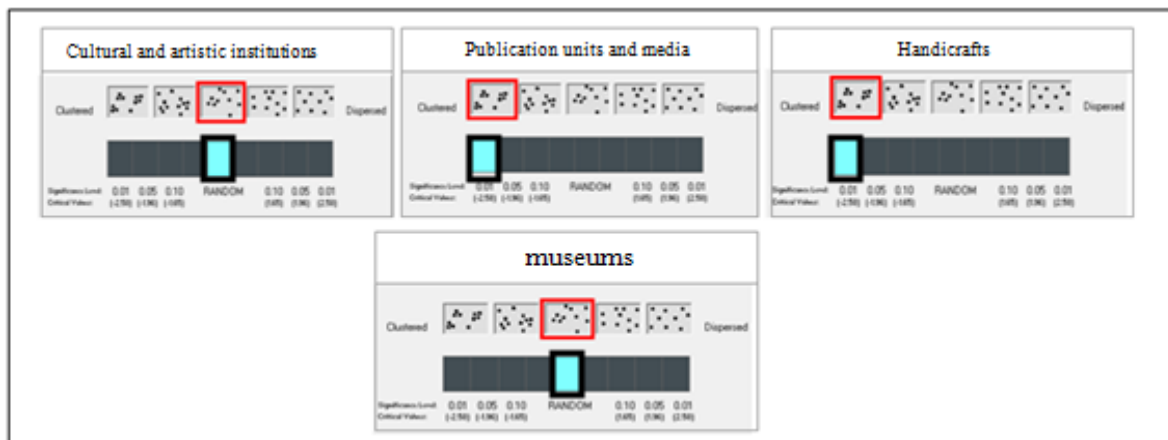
Cultural and artistic institutions

Clustered Dispersed

Significance Level: 0.01 0.05 0.10 RANDOM 0.10 0.05 0.01
Critical Value: (-2.58) (-1.96) (-1.65) (1.65) (1.96) (2.58)

Publication units and media

Clustered Dispersed

Significance Level: 0.01 0.05 0.10 RANDOM 0.10 0.05 0.01
Critical Value: (-2.58) (-1.96) (-1.65) (1.65) (1.96) (2.58)

Handicrafts

Clustered Dispersed

Significance Level: 0.01 0.05 0.10 RANDOM 0.10 0.05 0.01
Critical Value: (-2.58) (-1.96) (-1.65) (1.65) (1.96) (2.58)

museums

Clustered Dispersed

Significance Level: 0.01 0.05 0.10 RANDOM 0.10 0.05 0.01
Critical Value: (-2.58) (-1.96) (-1.65) (1.65) (1.96) (2.58)